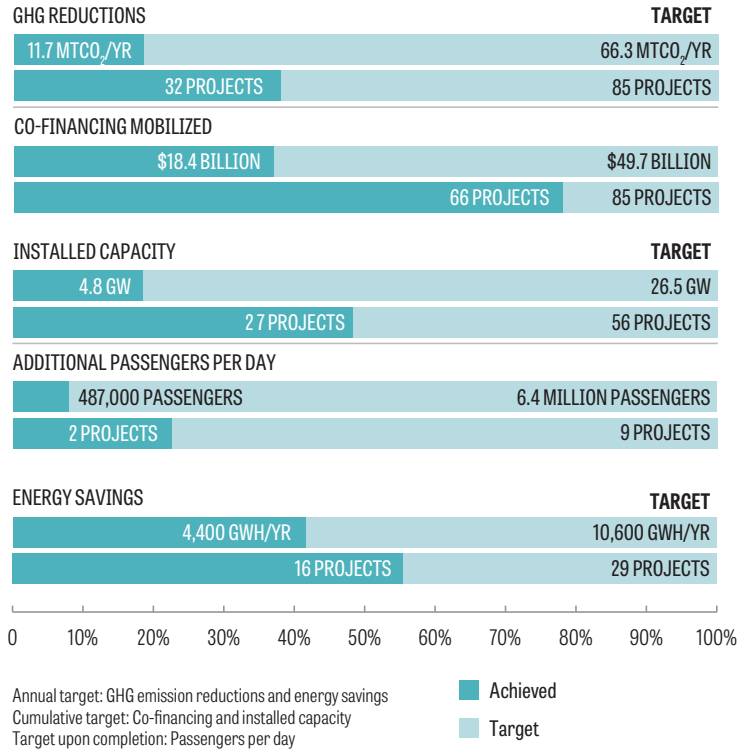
GHG REDUCTIONS

TARGET

11.7 $MTCO_2$/YR

66.3 $MTCO_2$/YR

32 PROJECTS

85 PROJECTS

CO-FINANCING MOBILIZED

\$18.4 BILLION

\$49.7 BILLION

66 PROJECTS

85 PROJECTS

INSTALLED CAPACITY

TARGET

4.8 GW

26.5 GW

2 7 PROJECTS

56 PROJECTS

ADDITIONAL PASSENGERS PER DAY

487,000 PASSENGERS

6.4 MILLION PASSENGERS

2 PROJECTS

9 PROJECTS

ENERGY SAVINGS

TARGET

4,400 GWH/YR

10,600 GWH/YR

16 PROJECTS

29 PROJECTS

0 10% 20% 30% 40% 50% 60% 70% 80% 90% 100%

Annual target: GHG emission reductions and energy savings
Cumulative target: Co-financing and installed capacity
Target upon completion: Passengers per day

Achieved

Target